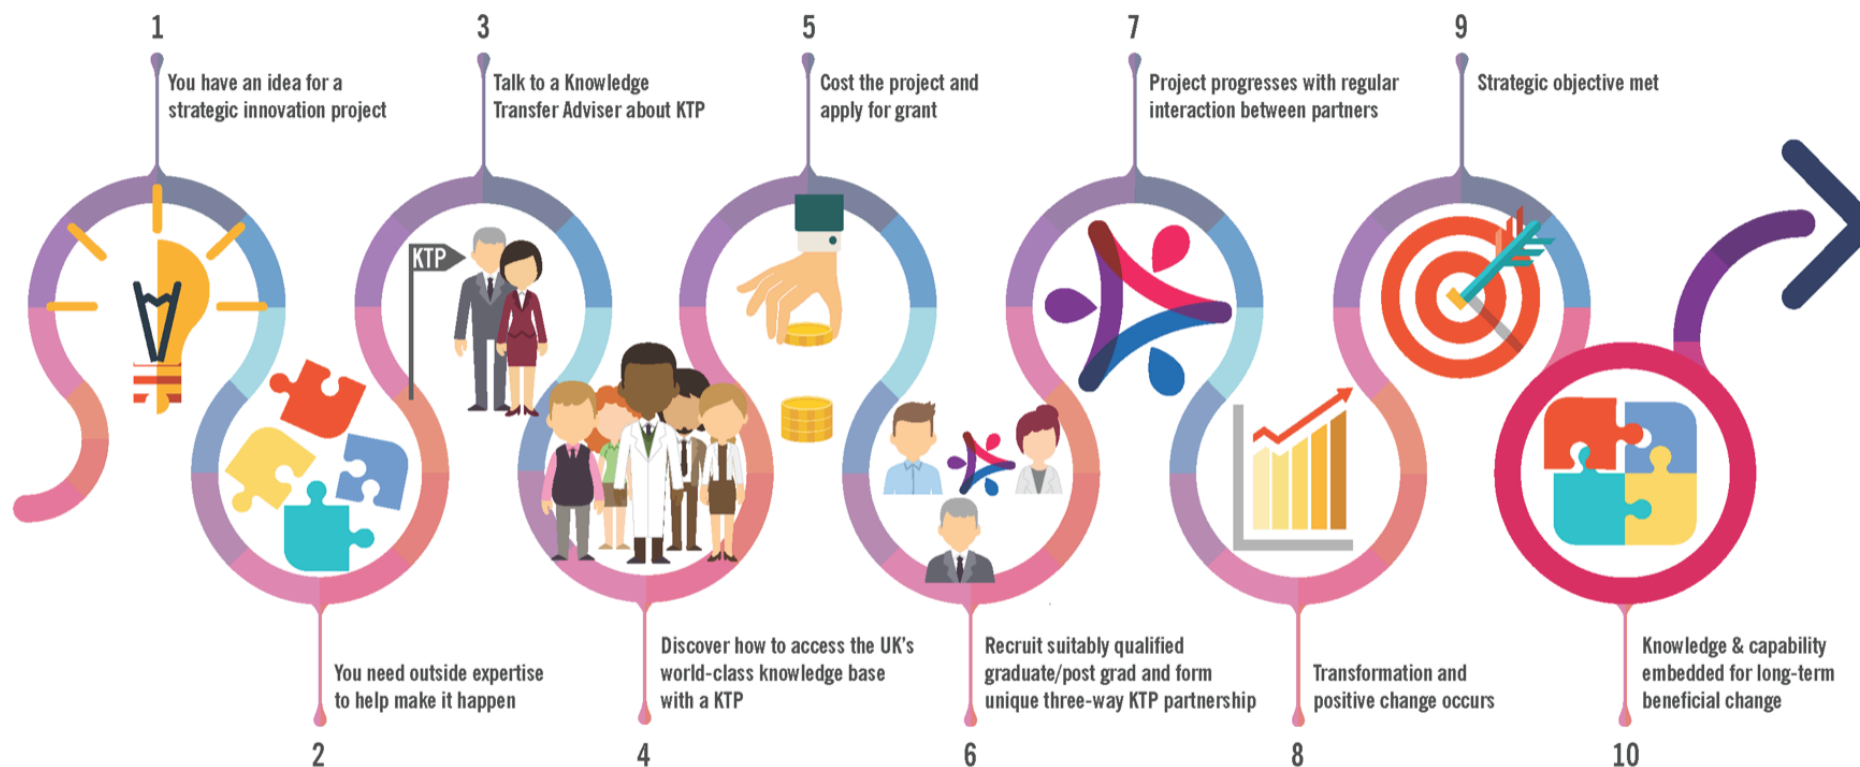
1
You have an idea for a strategic innovation project

2
You need outside expertise to help make it happen

3
Talk to a Knowledge Transfer Adviser about KTP

KTP

4
Discover how to access the UK's world-class knowledge base with a KTP

5
Cost the project and apply for grant

6
Recruit suitably qualified graduate/post grad and form unique three-way KTP partnership

7
Project progresses with regular interaction between partners

8
Transformation and positive change occurs

9
Strategic objective met

10
Knowledge & capability embedded for long-term beneficial change